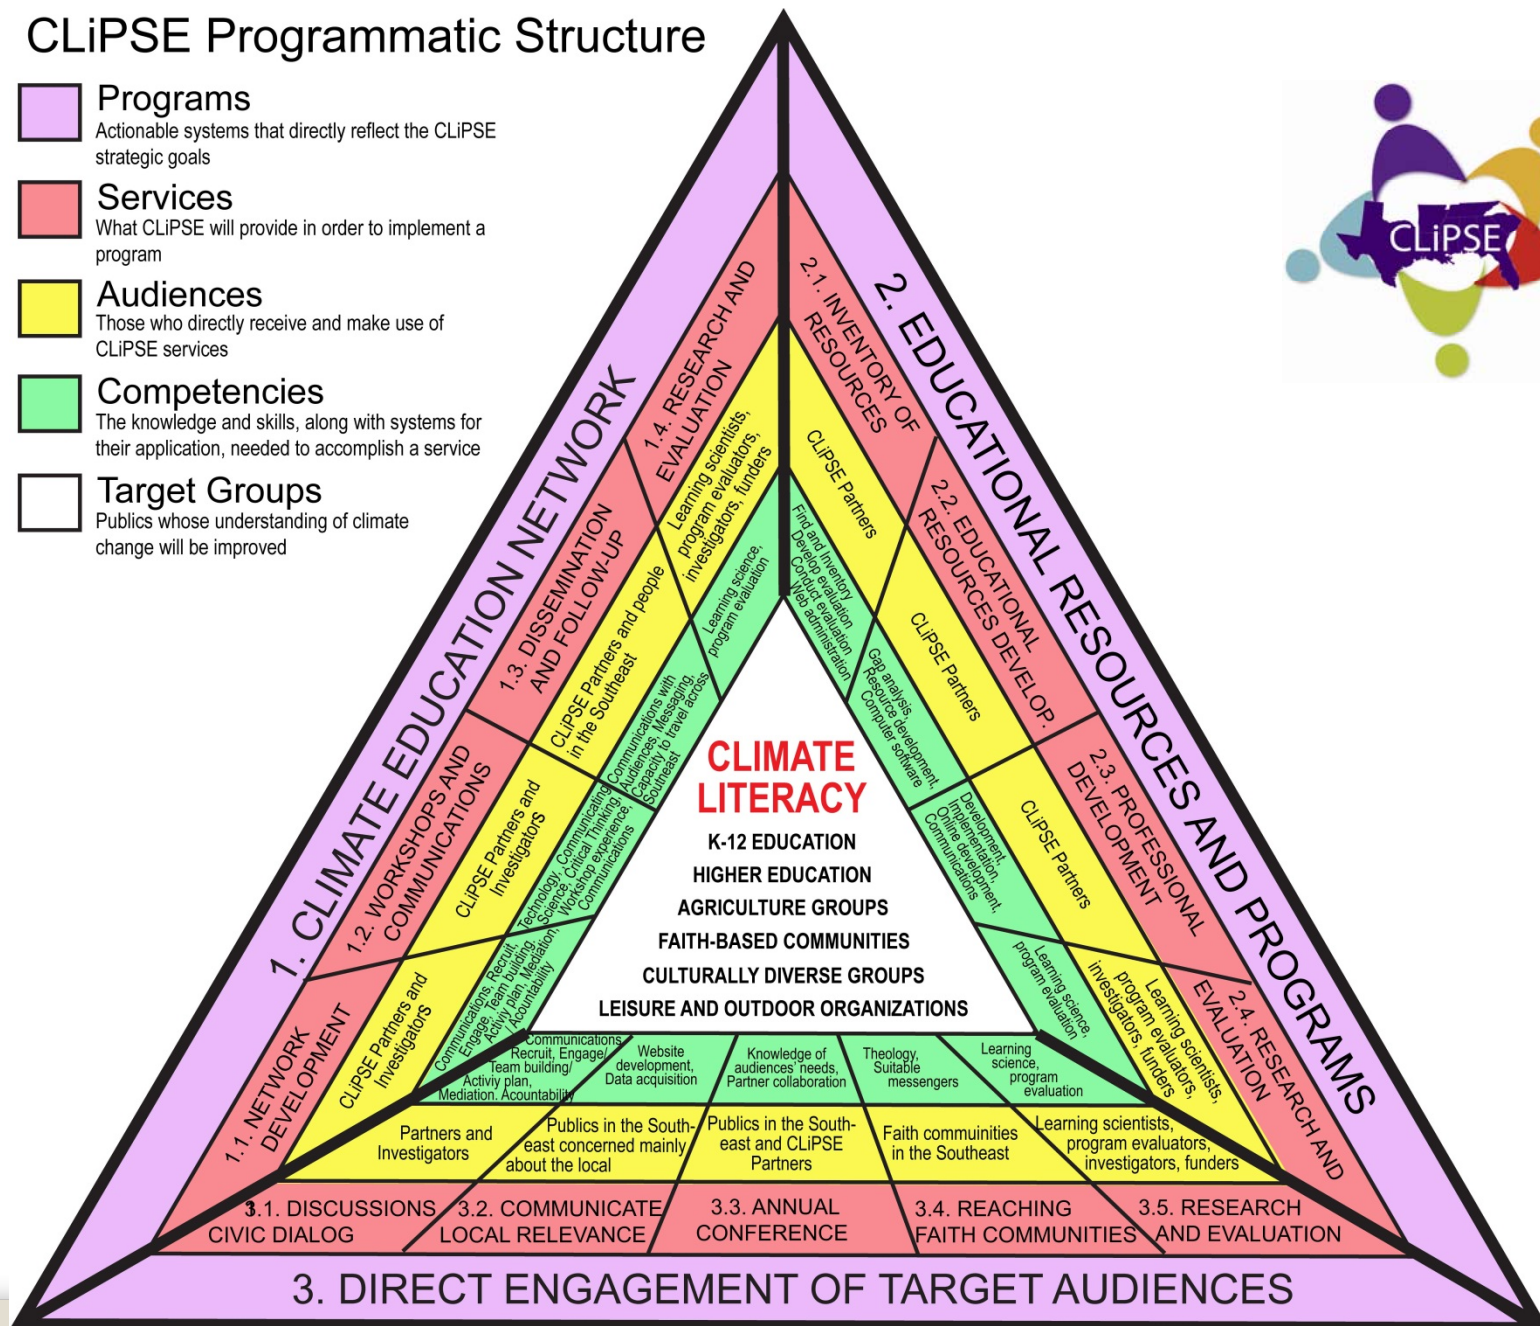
CLiPSE Programmatic Structure

Programs
Actionable systems that directly reflect the CLiPSE strategic goals

Services
What CLiPSE will provide in order to implement a program

Audiences
Those who directly receive and make use of CLiPSE services

Competencies
The knowledge and skills, along with systems for their application, needed to accomplish a service

Target Groups
Publics whose understanding of climate change will be improved

CLiPSE

1. CLIMATE EDUCATION NETWORK

1.1. NETWORK DEVELOPMENT
CLiPSE Partners and Investigators
Communications, Recruit, Engage, Team building, Activiy plan, Mediation, Acountability

1.2. WORKSHOPS AND COMMUNICATIONS
CLiPSE Partners and Investigators
Technology, Communicating Science, Critical Thinking, Workshop experience, Communications

1.3. DISSEMINATION AND FOLLOW-UP
CLiPSE Partners and people in the Southeast
Communications with Audiences, Messaging, Capacity to travel across Southeast

1.4. RESEARCH AND EVALUATION
Learning scientists, program evaluators, investigators, funders
Learning science, program evaluation

2. EDUCATIONAL RESOURCES AND PROGRAMS

2.1. INVENTORY OF RESOURCES
CLiPSE Partners
Find and Inventory, Develop evaluation, Conduct evaluation, Web administration

2.2. EDUCATIONAL RESOURCES DEVELOP.
CLiPSE Partners
Gap analysis, Resource development, Computer software

2.3. PROFESSIONAL DEVELOPMENT
CLiPSE Partners
Development, Implementation, Online development, Communications

2.4. RESEARCH AND EVALUATION
Learning scientists, program evaluators, investigators, funders
Learning science, program evaluation

CLIMATE LITERACY
K-12 EDUCATION
HIGHER EDUCATION
AGRICULTURE GROUPS
FAITH-BASED COMMUNITIES
CULTURALLY DIVERSE GROUPS
LEISURE AND OUTDOOR ORGANIZATIONS

Communications, Recruit, Engage/ Team building/ Activiy plan, Mediation, Acountability
Website development, Data acquisition
Knowledge of audiences' needs, Partner collaboration
Theology, Suitable messengers
Learning science, program evaluation

Partners and Investigators
Publics in the Southeast concerned mainly about the local
Publics in the Southeast and CLiPSE Partners
Faith communiities in the Southeast
Learning scientists, program evaluators, investigators, funders

3.1. DISCUSSIONS CIVIC DIALOG
3.2. COMMUNICATE LOCAL RELEVANCE
3.3. ANNUAL CONFERENCE
3.4. REACHING FAITH COMMUNITIES
3.5. RESEARCH AND EVALUATION

3. DIRECT ENGAGEMENT OF TARGET AUDIENCES